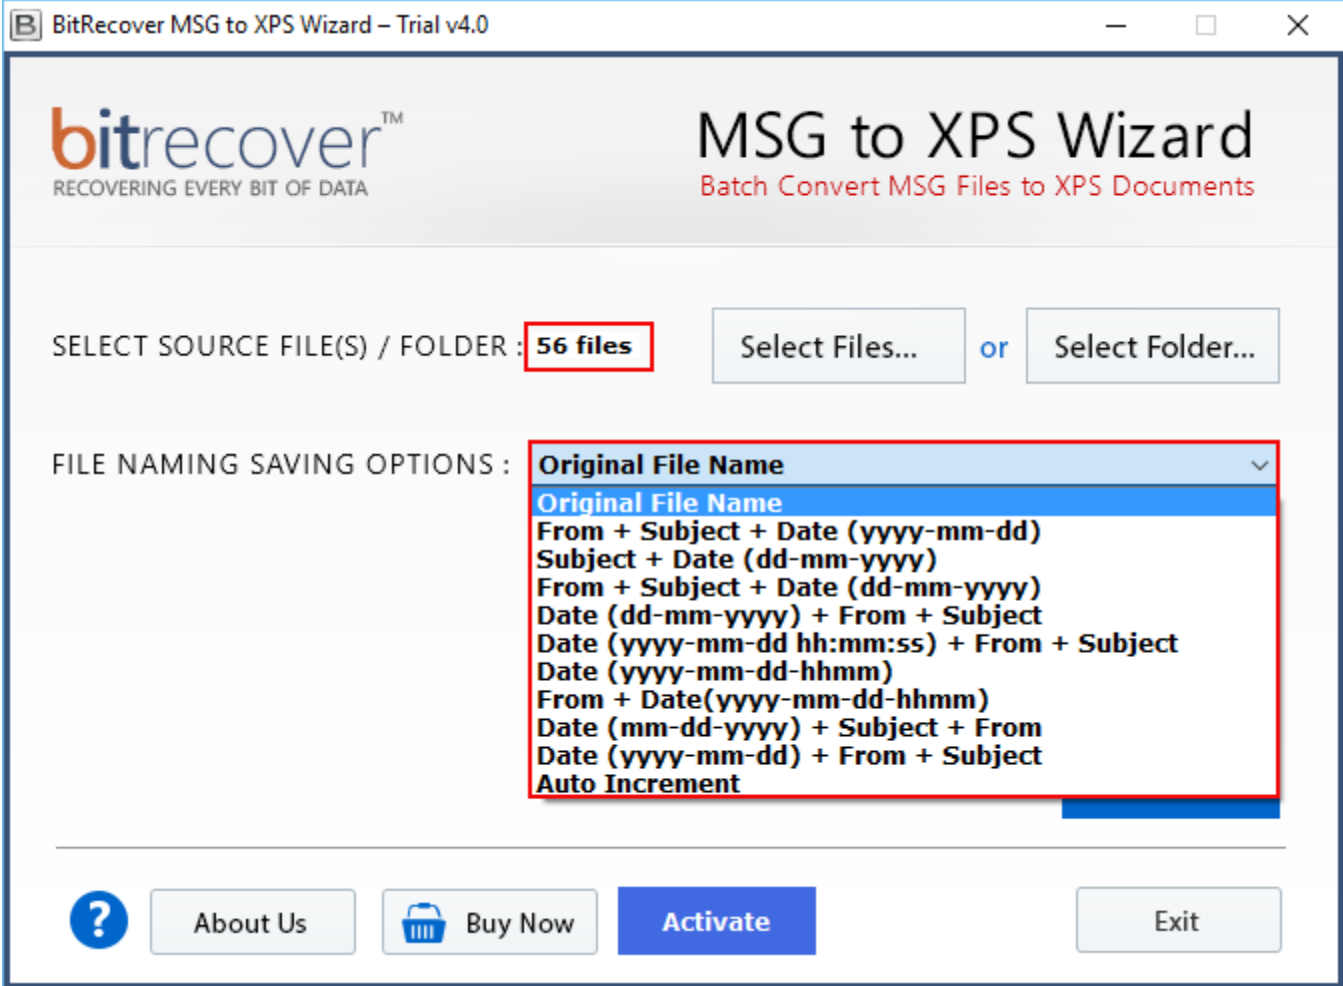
BitRecover MSG to XPS Wizard – Trial v4.0

bitrecover™
RECOVERING EVERY BIT OF DATA

MSG to XPS Wizard
Batch Convert MSG Files to XPS Documents

SELECT SOURCE FILE(S) / FOLDER : 56 files
Select Files...
or
Select Folder...

FILE NAMING SAVING OPTIONS :
Original File Name
Original File Name
From + Subject + Date (yyyy-mm-dd)
Subject + Date (dd-mm-yyyy)
From + Subject + Date (dd-mm-yyyy)
Date (dd-mm-yyyy) + From + Subject
Date (yyyy-mm-dd hh:mm:ss) + From + Subject
Date (yyyy-mm-dd-hhmm)
From + Date(yyyy-mm-dd-hhmm)
Date (mm-dd-yyyy) + Subject + From
Date (yyyy-mm-dd) + From + Subject
Auto Increment

?
About Us
Buy Now
Activate
Exit